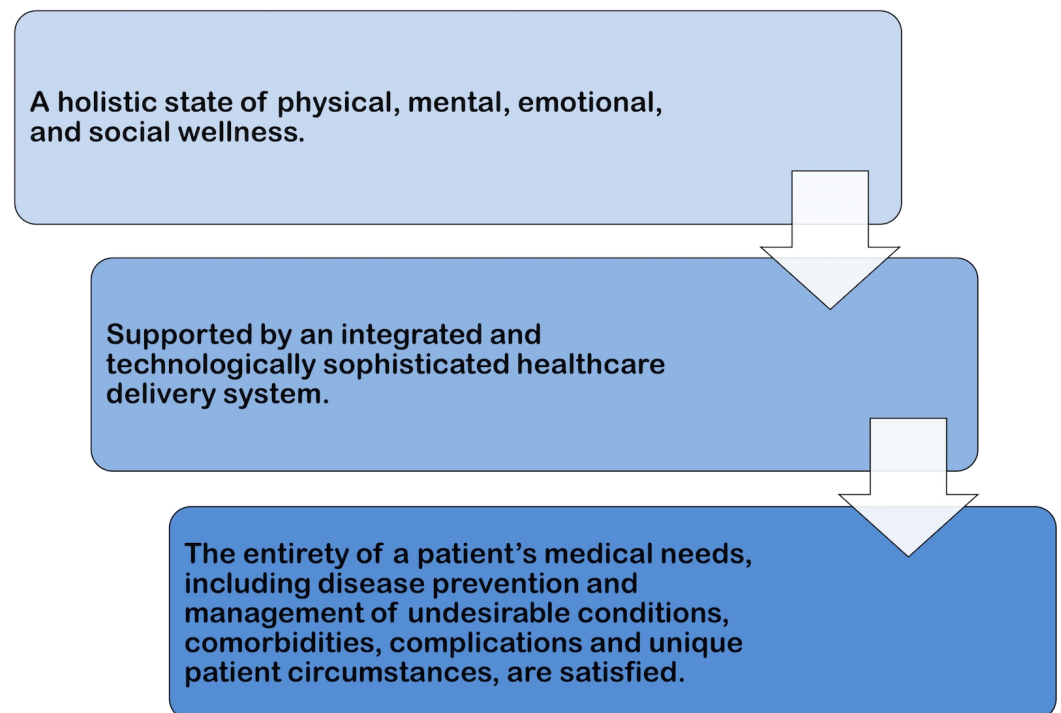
A holistic state of physical, mental, emotional, and social wellness.

Supported by an integrated and technologically sophisticated healthcare delivery system.

The entirety of a patient’s medical needs, including disease prevention and management of undesirable conditions, comorbidities, complications and unique patient circumstances, are satisfied.